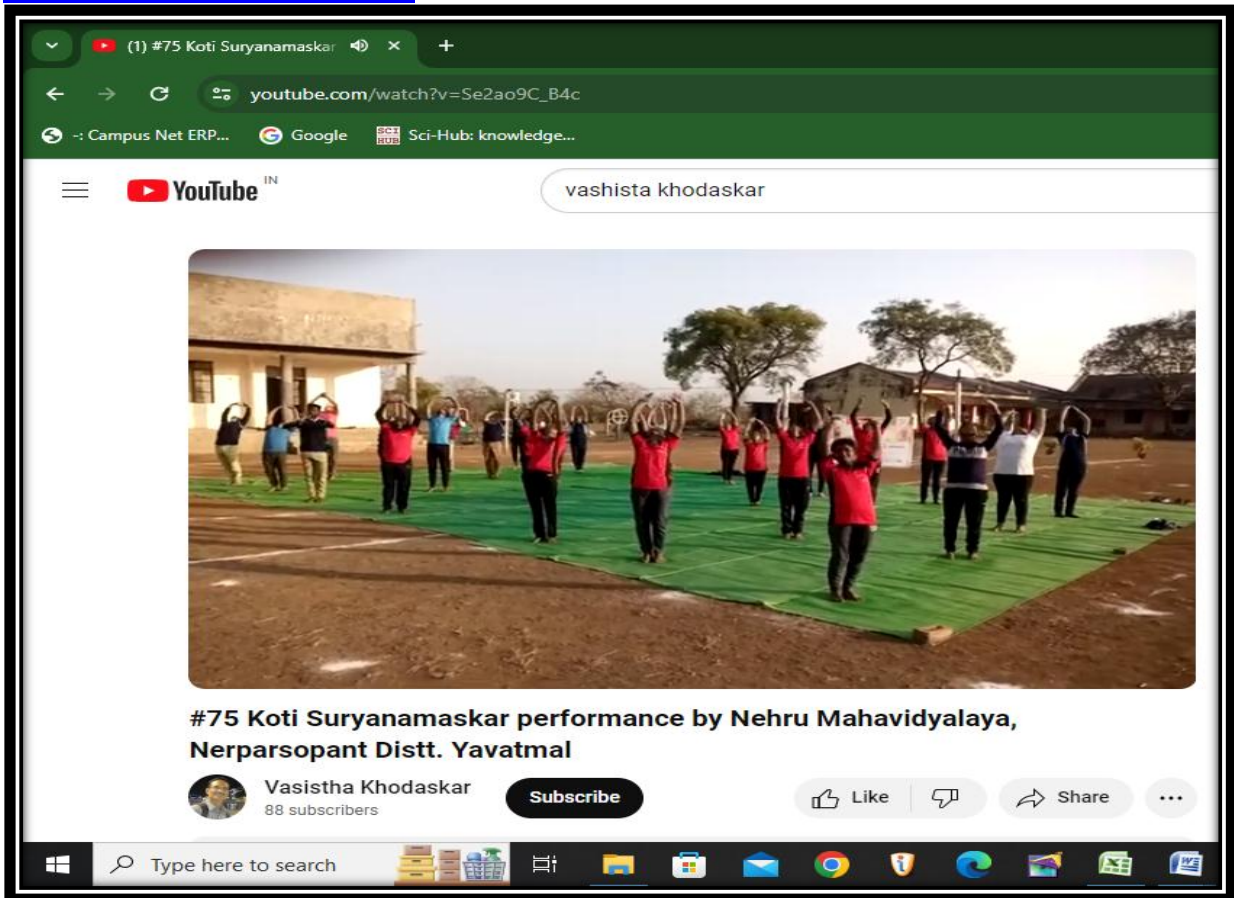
(1) #75 Koti Suryanamaskar ×
+
youtube.com/watch?v=Se2ao9C_B4c
-: Campus Net ERP... Google Sci-Hub: knowledge...
YouTube IN
vashista khodaskar

#75 Koti Suryanamaskar performance by Nehru Mahavidyalaya, Nerparsopant Distt. Yavatmal

Vasistha Khodaskar
88 subscribers
Subscribe
Like
Share
...

Type here to search